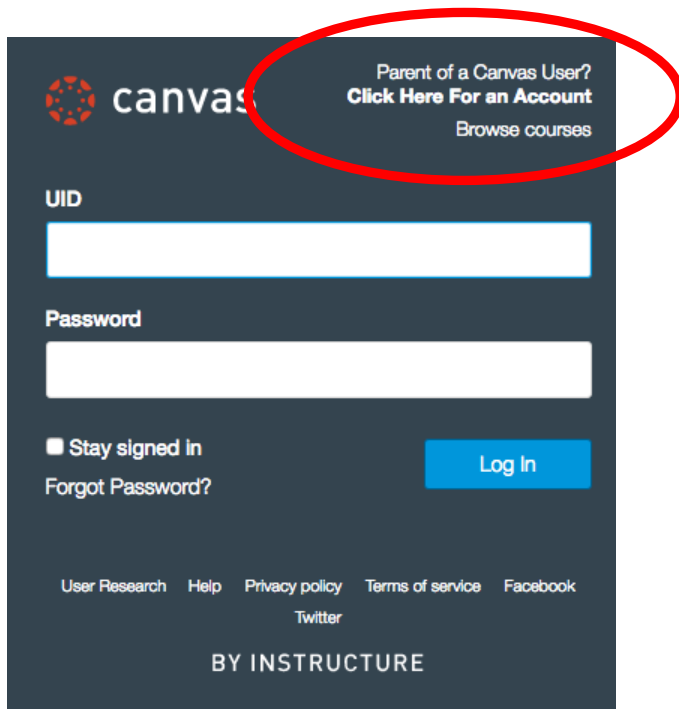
canvas

Parent of a Canvas User?
**Click Here For an Account**
Browse courses

UID

Password

Stay signed in

Log In

Forgot Password?

User Research Help Privacy policy Terms of service Facebook Twitter

BY INSTRUCTURE